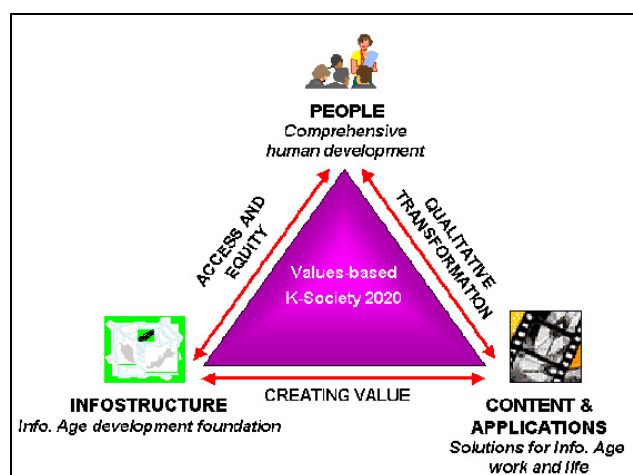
PEOPLE
Comprehensive human development

ACCESS AND EQUITY

QUALITATIVE TRANSFORMATION

Values-based K-Society 2020

CREATING VALUE

INFOSTRUCTURE
Info. Age development foundation

CONTENT & APPLICATIONS
Solutions for Info. Age work and life